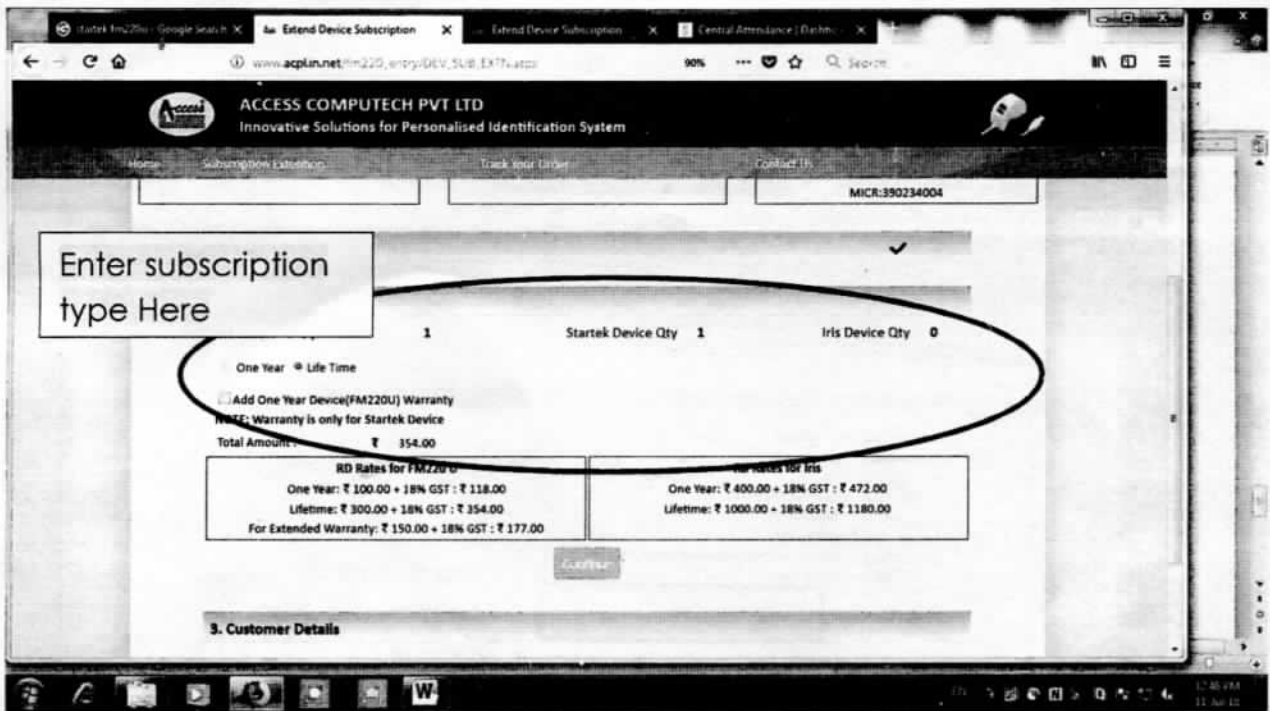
startek fm220u - Google Search ×
Extend Device Subscription ×
Extend Device Subscription ×
Central Attendance | Dashbo ×

www.acpl.in.net/fm220_entry/DEV_SUB_EXT?s.aspx
90%
Search

ACCESS COMPUTECH PVT LTD
Innovative Solutions for Personalised Identification System

Home
Subscription Extension
Track Your Order
Contact Us

MICR:390234004

Enter subscription type Here

1
Startek Device Qty 1
Iris Device Qty 0

One Year
Life Time

Add One Year Device(FM220U) Warranty
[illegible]: Warranty is only for Startek Device
Total Amount : ₹ 354.00

| RD Rates for FM220 U | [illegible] Rates for Iris |
|---|---|
| One Year: ₹ 100.00 + 18% GST : ₹ 118.00 | One Year: ₹ 400.00 + 18% GST : ₹ 472.00 |
| Lifetime: ₹ 300.00 + 18% GST : ₹ 354.00 | Lifetime: ₹ 1000.00 + 18% GST : ₹ 1180.00 |
| For Extended Warranty: ₹ 150.00 + 18% GST : ₹ 177.00 | |

Continue

3. Customer Details

12:46 PM
11-Jul-18